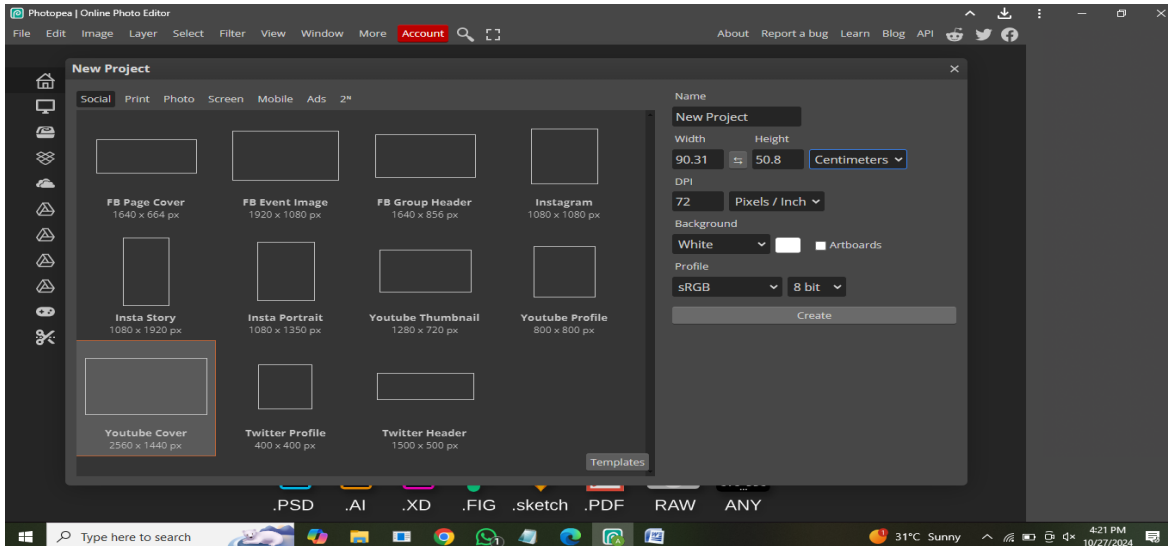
Photopea | Online Photo Editor

File Edit Image Layer Select Filter View Window More Account

About Report a bug Learn Blog API

New Project

Social Print Photo Screen Mobile Ads 2ᴹ

FB Page Cover
1640 x 664 px

FB Event Image
1920 x 1080 px

FB Group Header
1640 x 856 px

Instagram
1080 x 1080 px

Insta Story
1080 x 1920 px

Insta Portrait
1080 x 1350 px

Youtube Thumbnail
1280 x 720 px

Youtube Profile
800 x 800 px

Youtube Cover
2560 x 1440 px

Twitter Profile
400 x 400 px

Twitter Header
1500 x 500 px

Templates

Name
New Project
Width Height
90.31 50.8 Centimeters
DPI
72 Pixels / Inch
Background
White Artboards
Profile
sRGB 8 bit
Create

.PSD .AI .XD .FIG .sketch .PDF RAW ANY

Type here to search

31°C Sunny

4:21 PM
10/27/2024